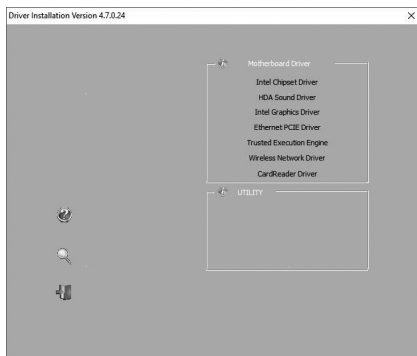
Driver Installation Version 4.7.0.24

×

Motherboard Driver

Intel Chipset Driver

HDA Sound Driver

Intel Graphics Driver

Ethernet PCIE Driver

Trusted Execution Engine

Wireless Network Driver

CardReader Driver

UTILITY